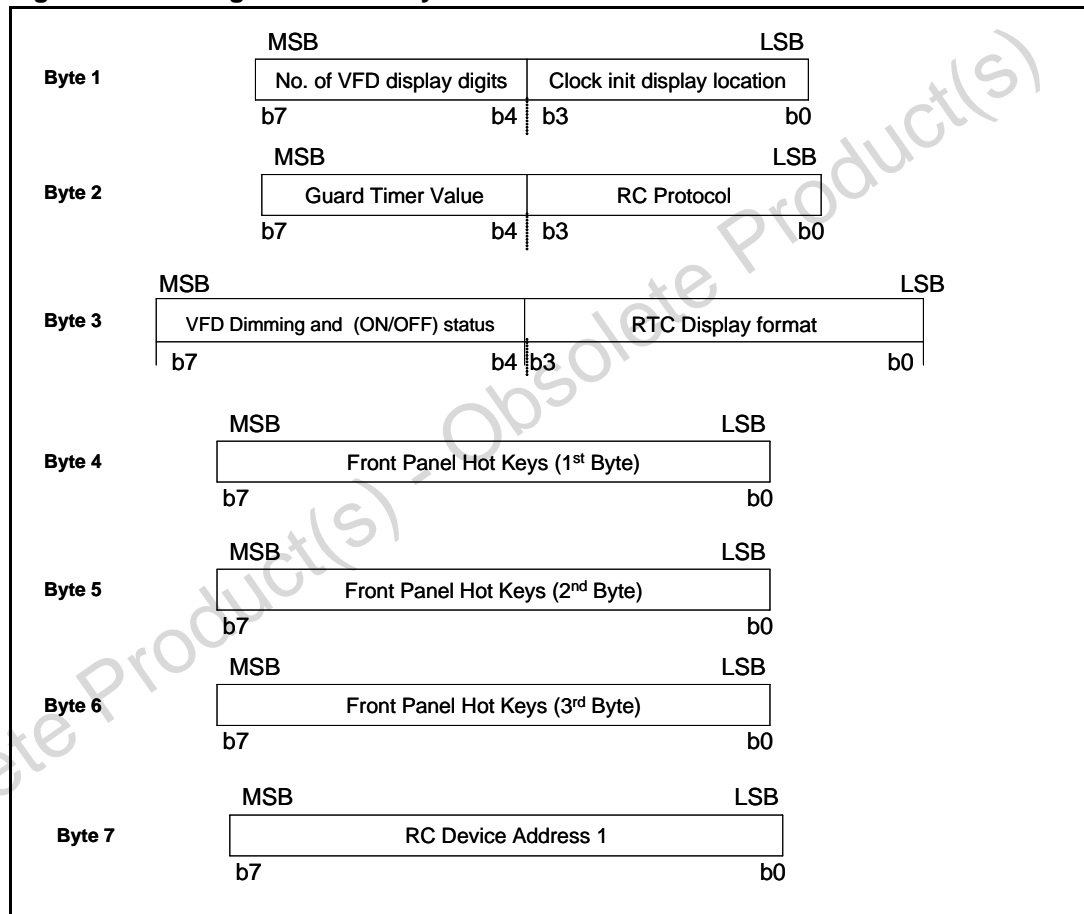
MSB LSB

Byte 1 No. of VFD display digits | Clock init display location

b7 b4 b3 b0

MSB LSB

Byte 2 Guard Timer Value | RC Protocol

b7 b4 b3 b0

MSB LSB

Byte 3 VFD Dimming and (ON/OFF) status | RTC Display format

b7 b4 b3 b0

MSB LSB

Byte 4 Front Panel Hot Keys (1$^{st}$ Byte)

b7 b0

MSB LSB

Byte 5 Front Panel Hot Keys (2$^{nd}$ Byte)

b7 b0

MSB LSB

Byte 6 Front Panel Hot Keys (3$^{rd}$ Byte)

b7 b0

MSB LSB

Byte 7 RC Device Address 1

b7 b0

Obsolete Product(s) - Obsolete Product(s)